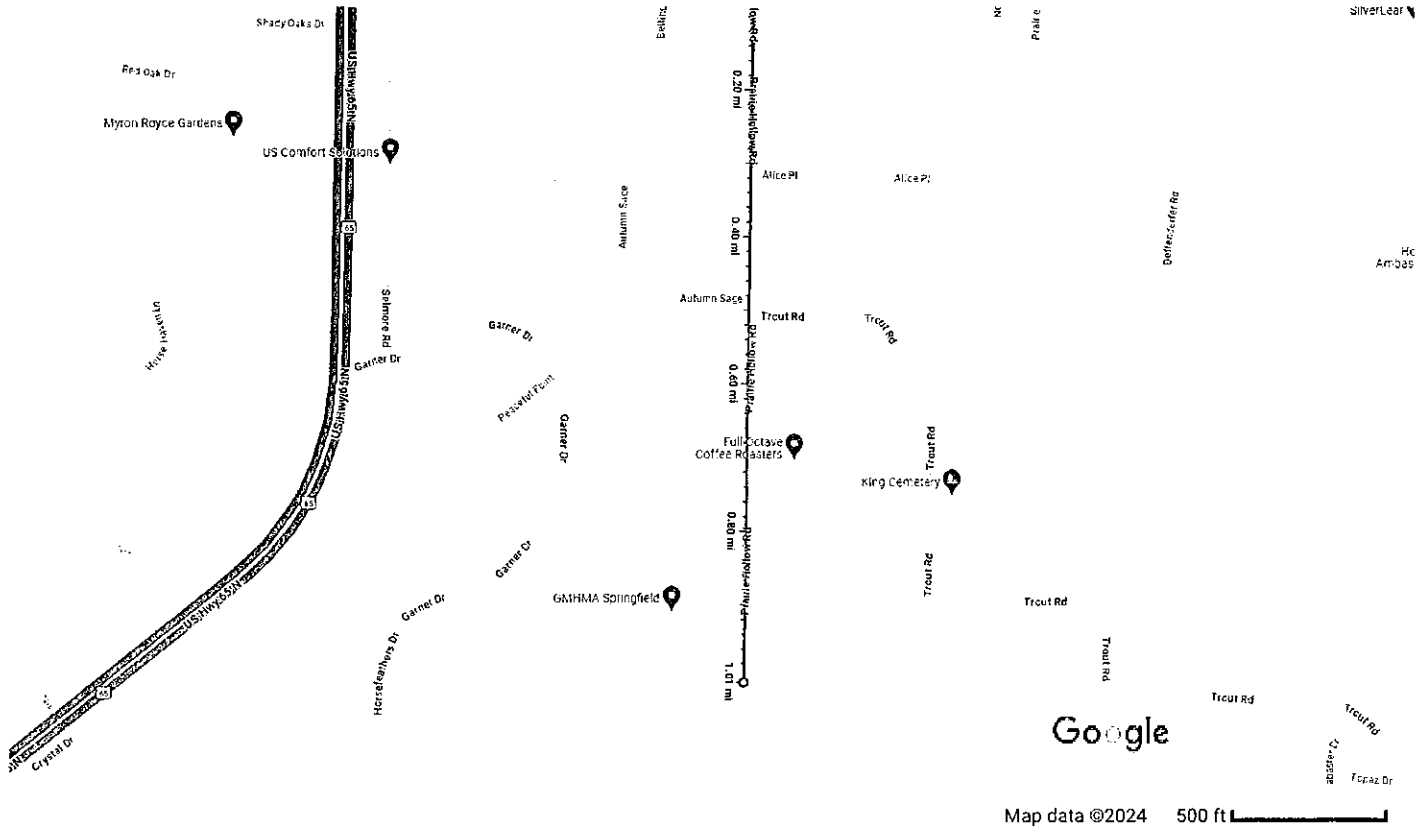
Shady Oaks Dr
Red Oak Dr
Myron Royce Gardens
US Comfort Solutions
US Hwy 65 N
65
Bellini
Prairie Hollow Rd
0.20 mi
Alice Pl
Alice Pl
Prairie
SilverLeaf
Autumn Sage
0.40 mi
Deffenbaugh Rd
Ho
Ambas
House Haven Ln
Selmore Rd
Garner Dr
Garner Dr
Autumn Sage
Trout Rd
Trout Rd
Prairie Hollow Rd
0.60 mi
Peaceful Point
Garner Dr
Full Octave Coffee Roasters
Trout Rd
King Cemetery
65
0.80 mi
Prairie Hollow Rd
Garner Dr
GMHMA Springfield
Trout Rd
Trout Rd
Garnet Dr
Horsefeathers Dr
Trout Rd
1.01 mi
65
Trout Rd
Crystal Dr
Trout Rd
Google
Alabaster Ct
Topaz Dr
Map data ©2024 500 ft